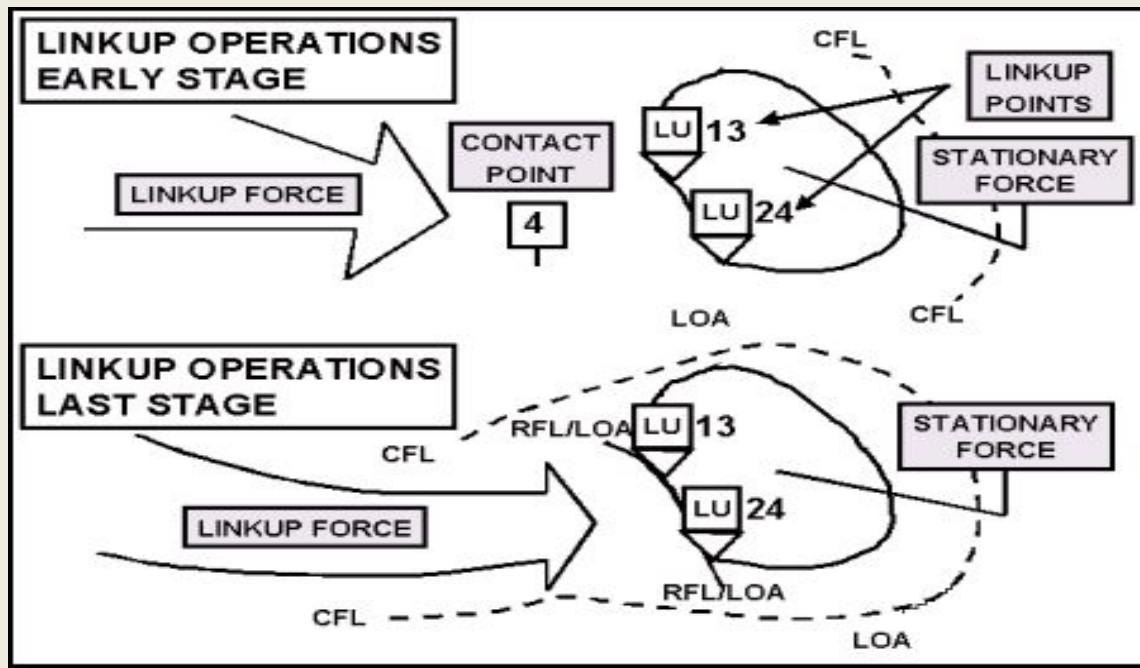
LINKUP OPERATIONS EARLY STAGE

CFL

LINKUP POINTS

LU 13

CONTACT POINT

STATIONARY FORCE

LINKUP FORCE

LU 24

4

CFL

LOA

LINKUP OPERATIONS LAST STAGE

RFL/LOA LU 13

STATIONARY FORCE

CFL

LINKUP FORCE

LU 24

RFL/LOA

CFL

LOA